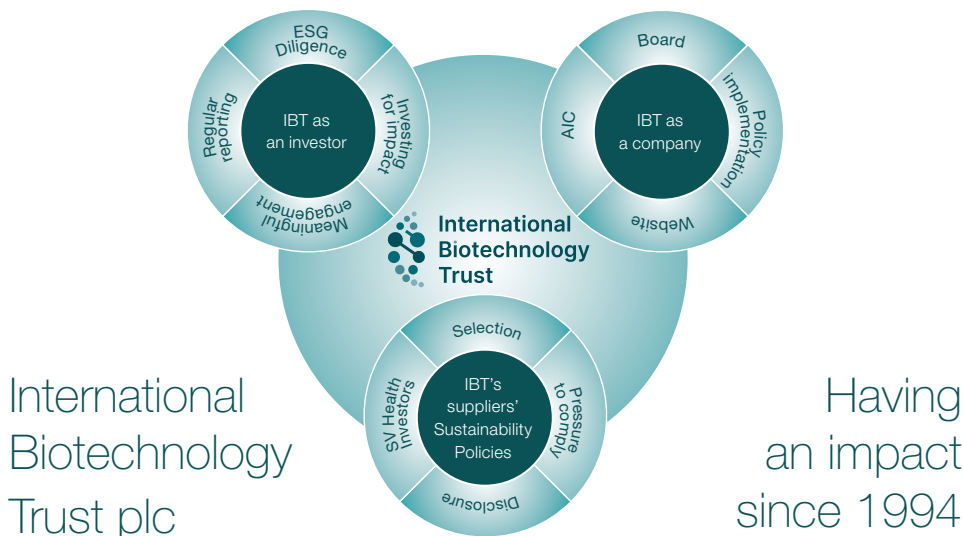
ESG Diligence

Regular reporting

IBT as an investor

Investing for impact

Meaningful engagement

Board

AIC

IBT as a company

Policy implementation

Website

International Biotechnology Trust

Selection

SV Health Investors

IBT's suppliers' Sustainability Policies

Pressure to comply

Disclosure

International Biotechnology Trust plc

Having an impact since 1994